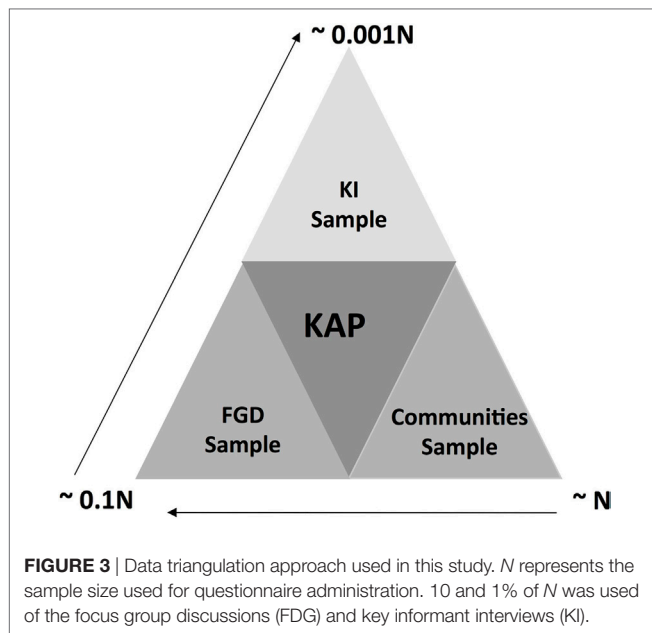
~ 0.001N

KI Sample

KAP

FGD Sample

Communities Sample

~ 0.1N

~ N

**FIGURE 3** | Data triangulation approach used in this study. *N* represents the sample size used for questionnaire administration. 10 and 1% of *N* was used of the focus group discussions (FDG) and key informant interviews (KI).